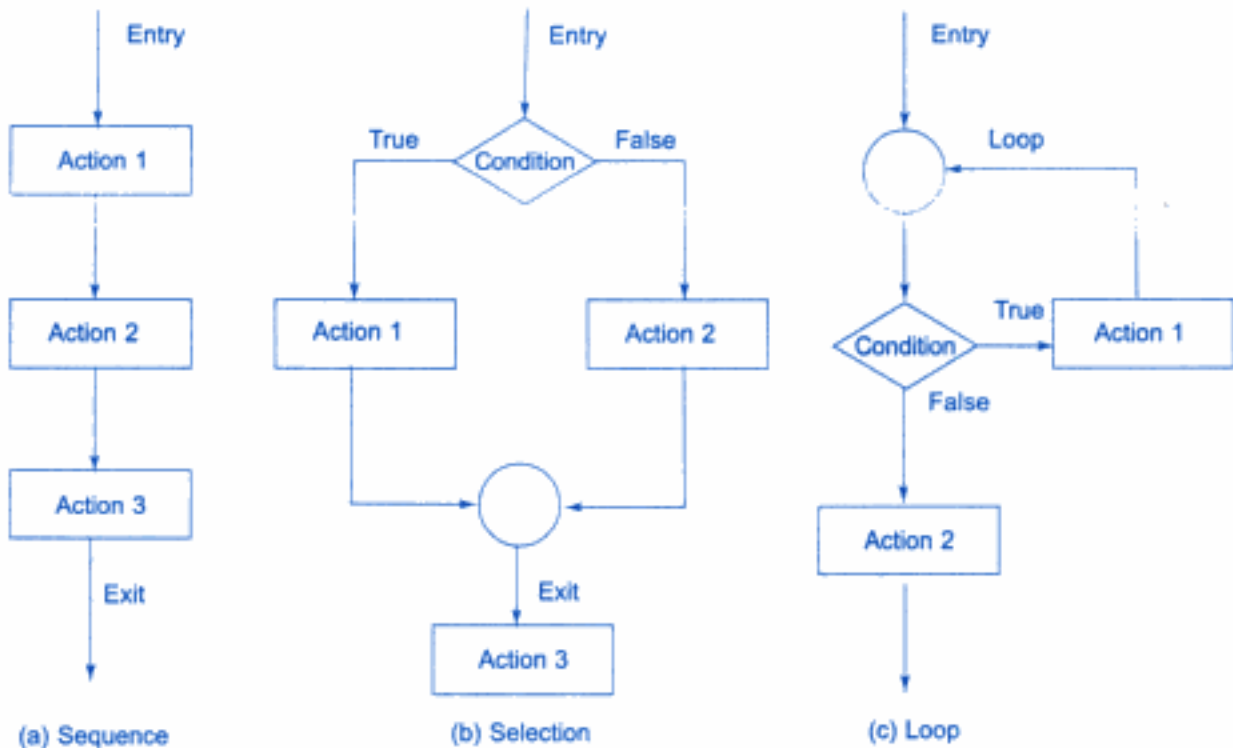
Entry

Action 1

Action 2

Action 3

Exit

(a) Sequence

Entry

True

Condition

False

Action 1

Action 2

Exit

Action 3

(b) Selection

Entry

Loop

True

Condition

Action 1

False

Action 2

(c) Loop